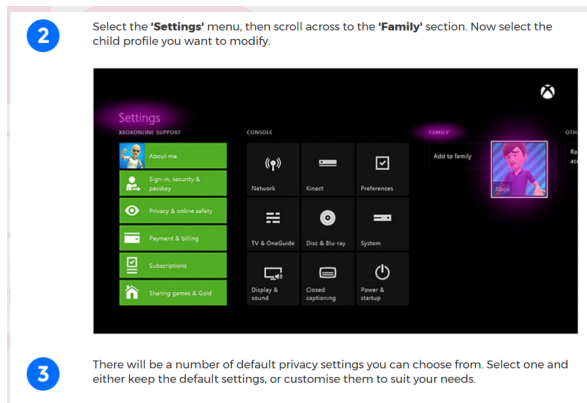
2

Select the 'Settings' menu, then scroll across to the 'Family' section. Now select the child profile you want to modify.

Settings
XBOXONLINE SUPPORT
About me
Sign in, security & passkey
Privacy & online safety
Payment & billing
Subscriptions
Sharing games & Gold

CONSOLE
Network
Kinect
Preferences
TV & OneGuide
Disc & Blu-ray
System
Display & sound
Closed captioning
Power & startup

FAMILY
Add to family
Xbox

OTH
Re
ac

3

There will be a number of default privacy settings you can choose from. Select one and either keep the default settings, or customise them to suit your needs.